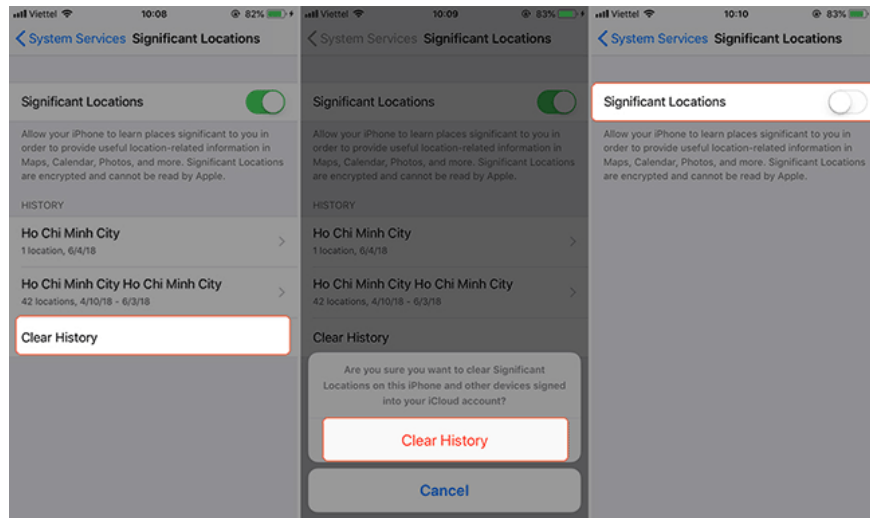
Viettel 10:08 82%

System Services Significant Locations

Significant Locations

Allow your iPhone to learn places significant to you in order to provide useful location-related information in Maps, Calendar, Photos, and more. Significant Locations are encrypted and cannot be read by Apple.

HISTORY

Ho Chi Minh City
1 location, 6/4/18

Ho Chi Minh City Ho Chi Minh City
42 locations, 4/10/18 - 6/3/18

Clear History

Viettel 10:09 83%

System Services Significant Locations

Significant Locations

Allow your iPhone to learn places significant to you in order to provide useful location-related information in Maps, Calendar, Photos, and more. Significant Locations are encrypted and cannot be read by Apple.

HISTORY

Ho Chi Minh City
1 location, 6/4/18

Ho Chi Minh City Ho Chi Minh City
42 locations, 4/10/18 - 6/3/18

Clear History

Are you sure you want to clear Significant Locations on this iPhone and other devices signed into your iCloud account?

Clear History

Cancel

Viettel 10:10 83%

System Services Significant Locations

Significant Locations

Allow your iPhone to learn places significant to you in order to provide useful location-related information in Maps, Calendar, Photos, and more. Significant Locations are encrypted and cannot be read by Apple.